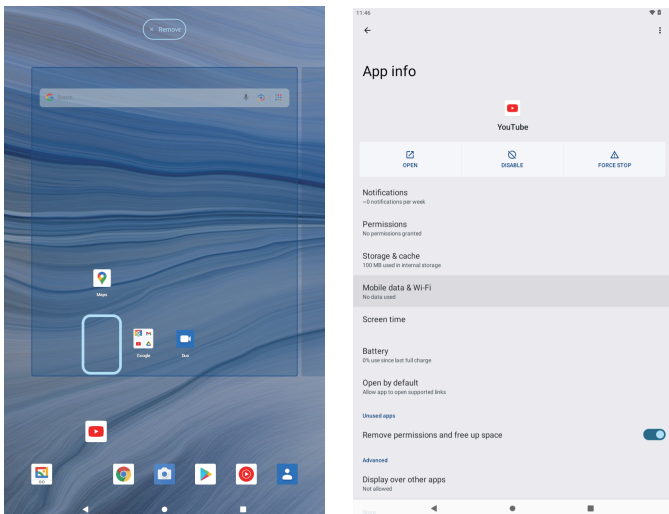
× Remove

Search

Maps

Google

Duo

11:46

App info

YouTube

OPEN

DISABLE

FORCE STOP

Notifications
~0 notifications per week

Permissions
No permissions granted

Storage & cache
100 MB used in internal storage

Mobile data & Wi-Fi
No data used

Screen time

Battery
0% use since last full charge

Open by default
Allow app to open supported links

Unused apps

Remove permissions and free up space

Advanced

Display over other apps
Not allowed